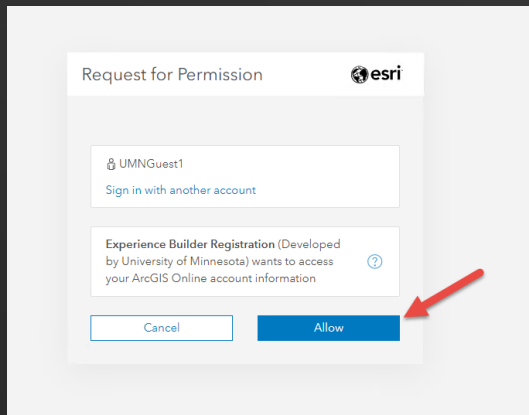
Request for Permission

esri

UMNGuest1

Sign in with another account

**Experience Builder Registration** (Developed by University of Minnesota) wants to access your ArcGIS Online account information

?

Cancel

Allow